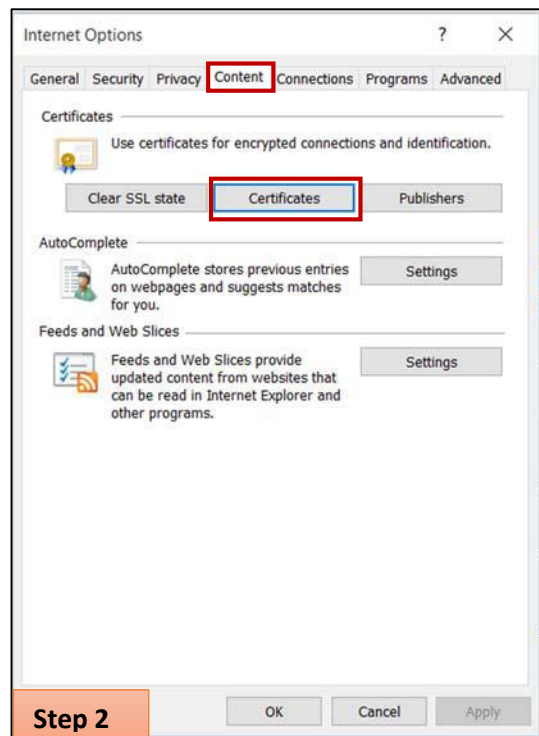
Internet Options ? ×

General Security Privacy Content Connections Programs Advanced

Certificates

Use certificates for encrypted connections and identification.

Clear SSL state Certificates Publishers

AutoComplete

AutoComplete stores previous entries on webpages and suggests matches for you.

Settings

Feeds and Web Slices

Feeds and Web Slices provide updated content from websites that can be read in Internet Explorer and other programs.

Settings

Step 2

OK Cancel Apply